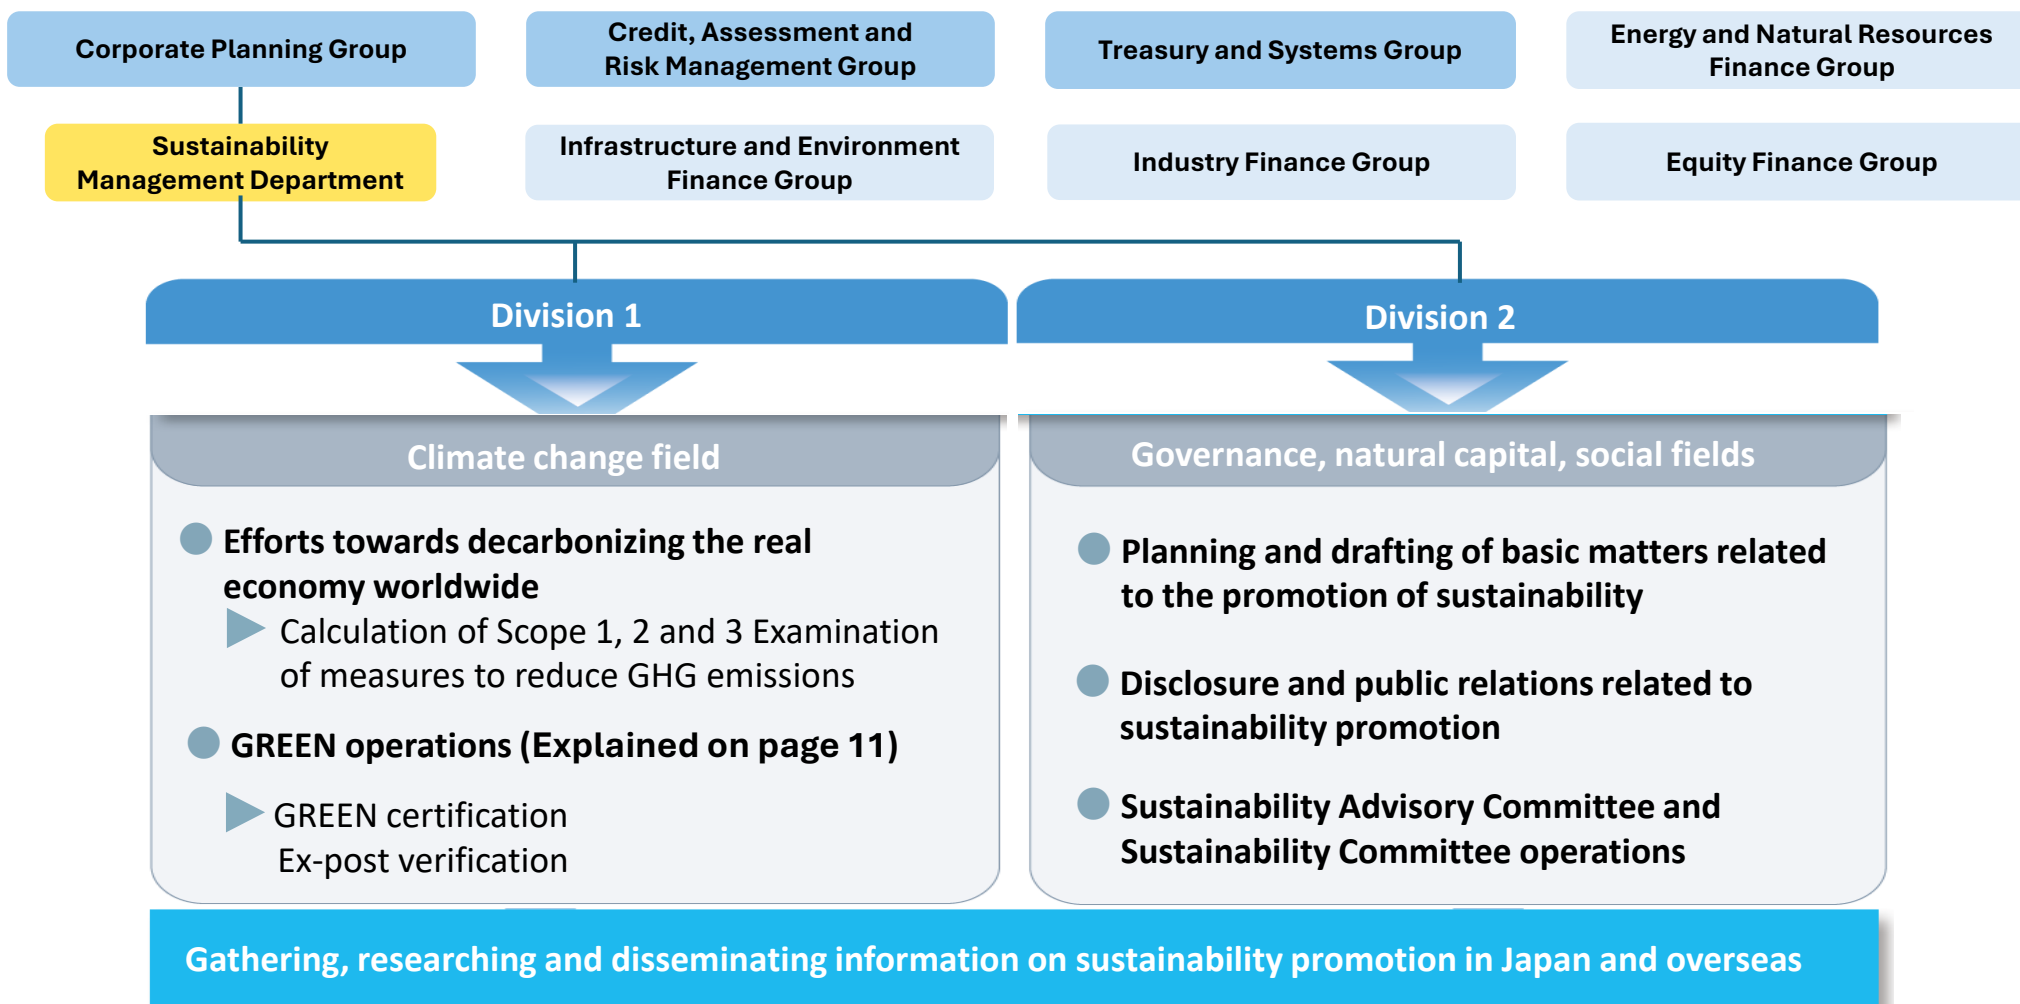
Corporate Planning Group

Credit, Assessment and Risk Management Group

Treasury and Systems Group

Energy and Natural Resources Finance Group

Sustainability Management Department

Infrastructure and Environment Finance Group

Industry Finance Group

Equity Finance Group

Division 1

Division 2

Climate change field

Efforts towards decarbonizing the real economy worldwide

Calculation of Scope 1, 2 and 3 Examination of measures to reduce GHG emissions

GREEN operations (Explained on page 11)

GREEN certification
Ex-post verification

Governance, natural capital, social fields

Planning and drafting of basic matters related to the promotion of sustainability

Disclosure and public relations related to sustainability promotion

Sustainability Advisory Committee and Sustainability Committee operations

Gathering, researching and disseminating information on sustainability promotion in Japan and overseas